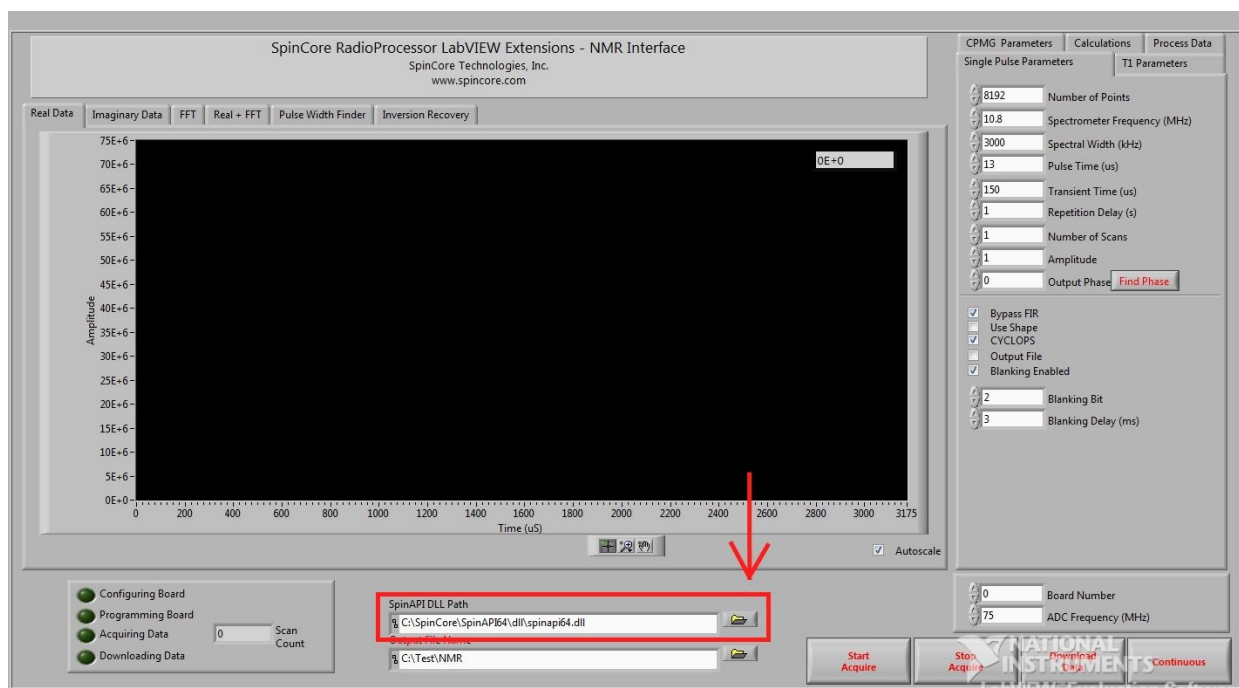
SpinCore RadioProcessor LabVIEW Extensions - NMR Interface
SpinCore Technologies, Inc.
www.spincore.com

Real Data | Imaginary Data | FFT | Real + FFT | Pulse Width Finder | Inversion Recovery

75E+6
70E+6
65E+6
60E+6
55E+6
50E+6
45E+6
40E+6
35E+6
30E+6
25E+6
20E+6
15E+6
10E+6
5E+6
0E+0
Amplitude
0E+0
0 200 400 600 800 1000 1200 1400 1600 1800 2000 2200 2400 2600 2800 3000 3175
Time (uS)

Autoscale

CPMG Parameters | Calculations | Process Data
Single Pulse Parameters | T1 Parameters

| | |
|---|---|
| 8192 | Number of Points |
| 10.8 | Spectrometer Frequency (MHz) |
| 3000 | Spectral Width (kHz) |
| 13 | Pulse Time (us) |
| 150 | Transient Time (us) |
| 1 | Repetition Delay (s) |
| 1 | Number of Scans |
| 1 | Amplitude |
| 0 | Output Phase |

Find Phase

Bypass FIR
Use Shape
CYCLOPS
Output File
Blanking Enabled

| | |
|---|---|
| 2 | Blanking Bit |
| 3 | Blanking Delay (ms) |

Configuring Board
Programming Board
Acquiring Data
Downloading Data
0 Scan Count

SpinAPI DLL Path
C:\SpinCore\SpinAPI64\dll\spinapi64.dll
Output File Name
C:\Test\NMR

| | |
|---|---|
| 0 | Board Number |
| 75 | ADC Frequency (MHz) |

Start Acquire
Stop Acquire
Download Data
Continuous

NATIONAL INSTRUMENTS